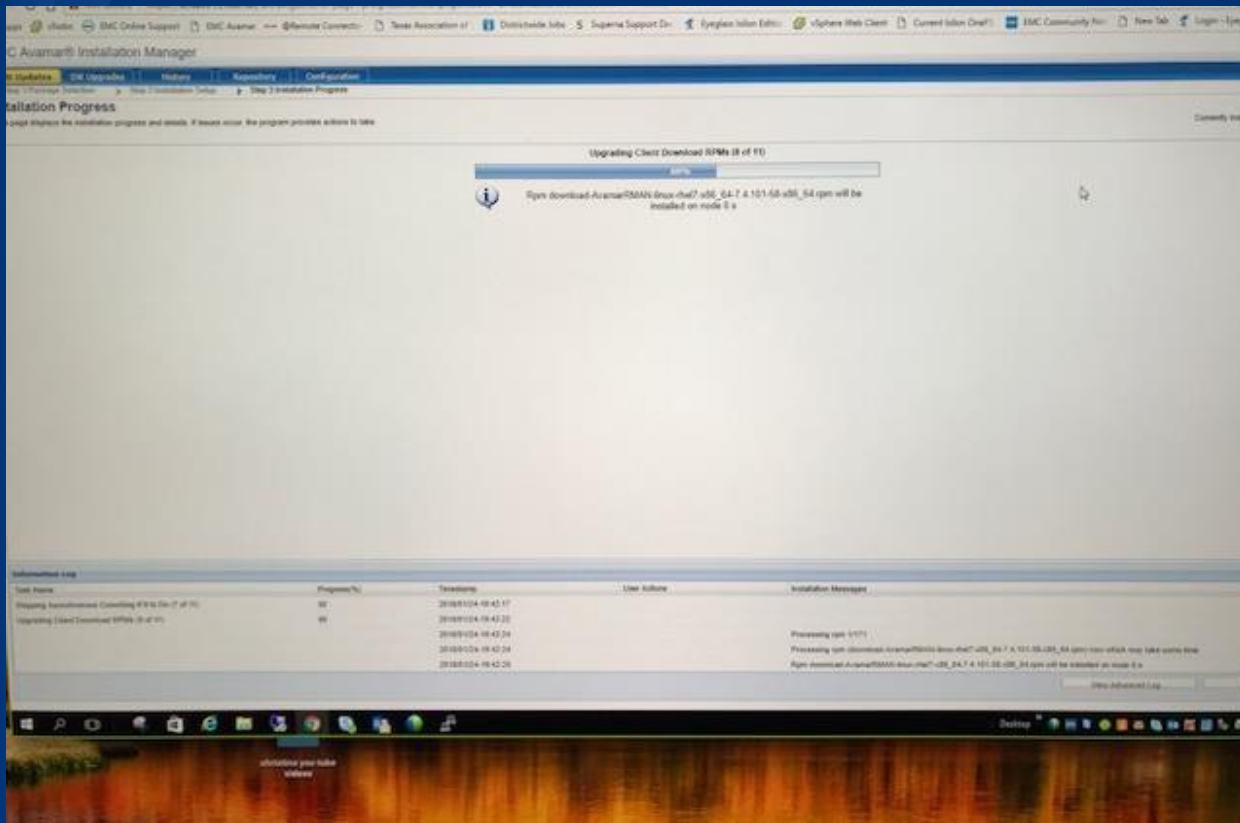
vSolo EMC Online Support EMC Avamar @Remote Connect Texas Association of Districtwide Jobs Superna Support Eyeglass Isilon Editi vSphere Web Client Current Isilon OneFS EMC Community New Tab Login

C Avamar® Installation Manager

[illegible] Updates | SW Upgrades | History | Repository | Configuration

Step 1 Package Selection > Step 2 Installation Setup > Step 3 Installation Progress

stallation Progress

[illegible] page displays the installation progress and details. If issues occur, the program provides actions to take.

Currently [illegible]

Upgrading Client Download RPMs (8 of 11)

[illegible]%

Rpm download-AvamarRMAN-linux-rhel7-x86_64-7.4.101-58-x86_64.rpm will be installed on node 0.s

Information Log

| Task Name | Progress(%) | Timestamp | User Actions | Installation Messages |
|---|---|---|---|---|
| Skipping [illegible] (7 of 11) | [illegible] | 2018/01/24-18:42:17 | | |
| Upgrading Client Download RPMs (8 of 11) | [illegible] | 2018/01/24-18:42:22 | | |
| | | 2018/01/24-18:42:24 | | Processing rpm 1/7/1 |
| | | 2018/01/24-18:42:24 | | Processing rpm download-AvamarRMAN-linux-rhel7-x86_64-7.4.101-58-x86_64.rpm now which may take some time |
| | | 2018/01/24-18:42:26 | | Rpm download-AvamarRMAN-linux-rhel7-x86_64-7.4.101-58-x86_64.rpm will be installed on node 0.s |

View Advanced Log

Desktop

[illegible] your tube videos